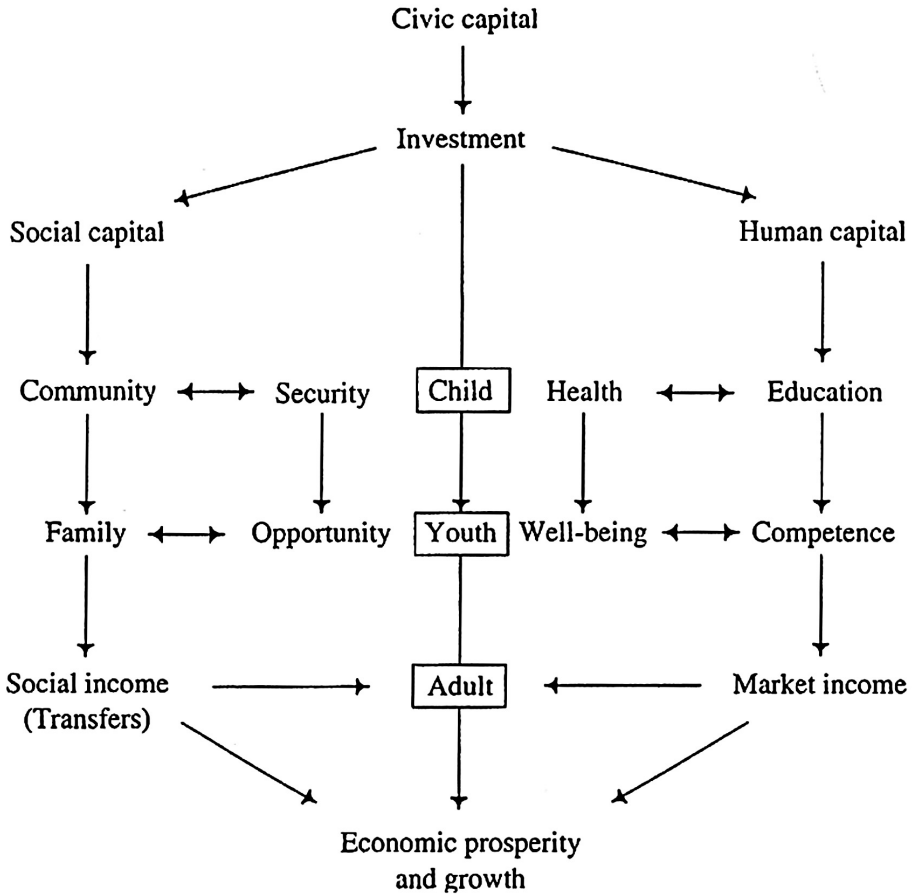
Civic capital

Investment

Social capital

Human capital

Community

Security

Child

Health

Education

Family

Opportunity

Youth

Well-being

Competence

Social income (Transfers)

Adult

Market income

Economic prosperity and growth